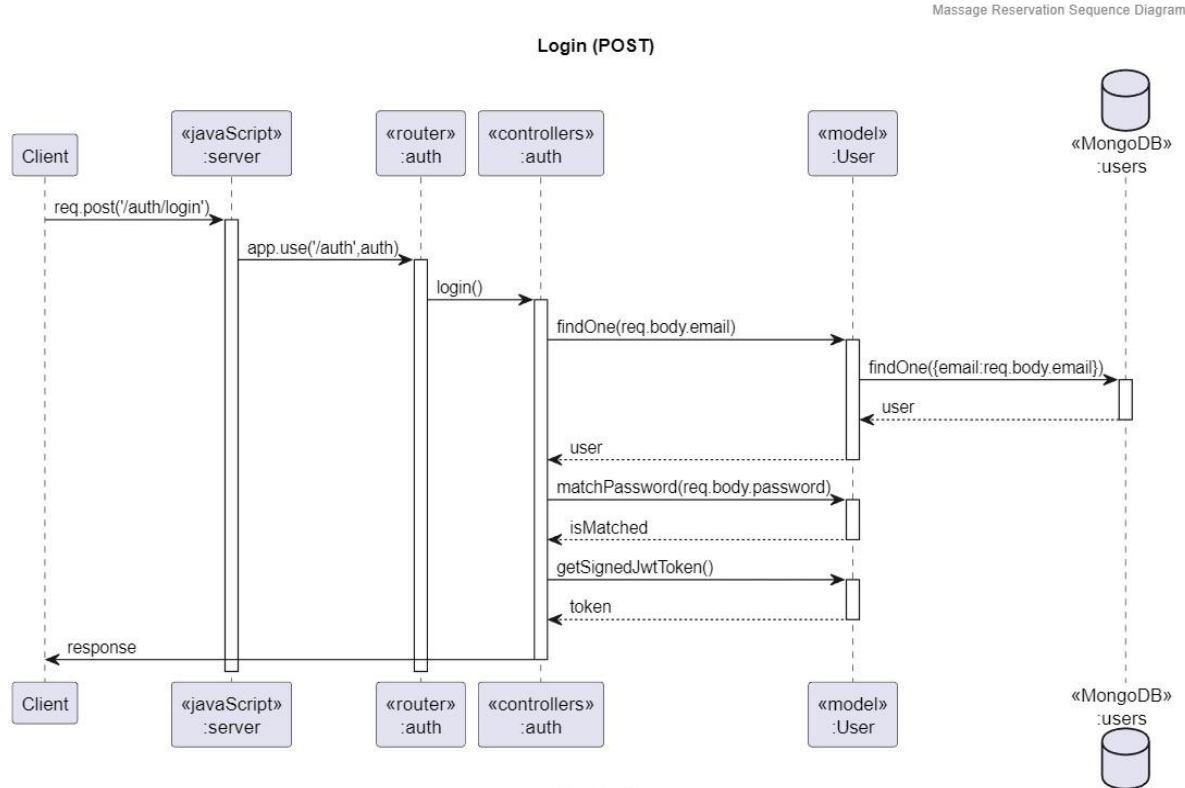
Massage Reservation Sequence Diagram

Login (POST)

Client

«javaScript»
:server

«router»
:auth

«controllers»
:auth

«model»
:User

«MongoDB»
:users

req.post('/auth/login')

app.use('/auth',auth)

login()

findOne(req.body.email)

findOne({email:req.body.email})

user

user

matchPassword(req.body.password)

isMatched

getSignedJwtToken()

token

response

Client

«javaScript»
:server

«router»
:auth

«controllers»
:auth

«model»
:User

«MongoDB»
:users